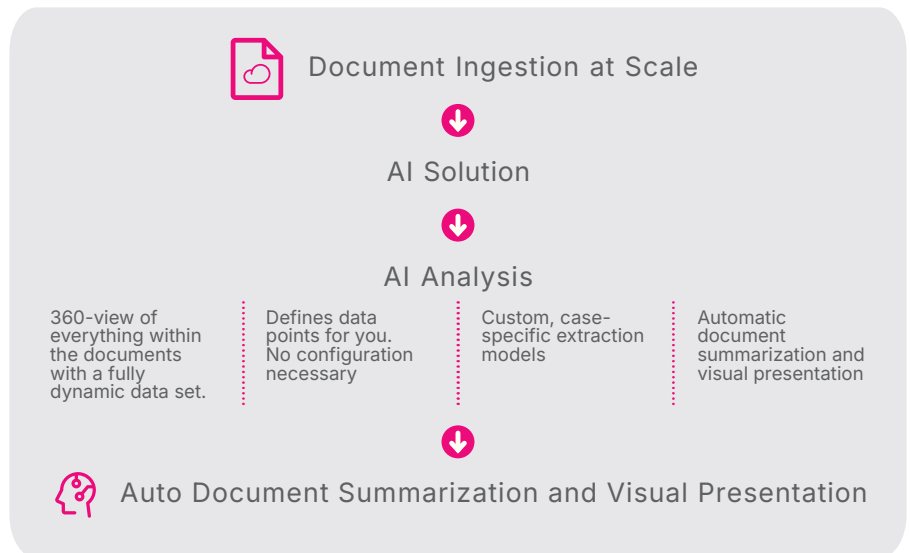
Document Ingestion at Scale

AI Solution

AI Analysis

360-view of everything within the documents with a fully dynamic data set.

Defines data points for you. No configuration necessary

Custom, case-specific extraction models

Automatic document summarization and visual presentation

Auto Document Summarization and Visual Presentation